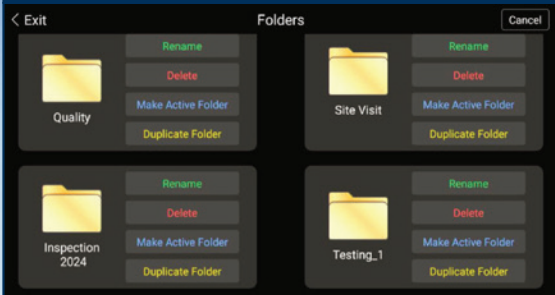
< Exit

Folders

Cancel

Quality

Rename

Delete

Make Active Folder

Duplicate Folder

Site Visit

Rename

Delete

Make Active Folder

Duplicate Folder

Inspection 2024

Rename

Delete

Make Active Folder

Duplicate Folder

Testing_1

Rename

Delete

Make Active Folder

Duplicate Folder